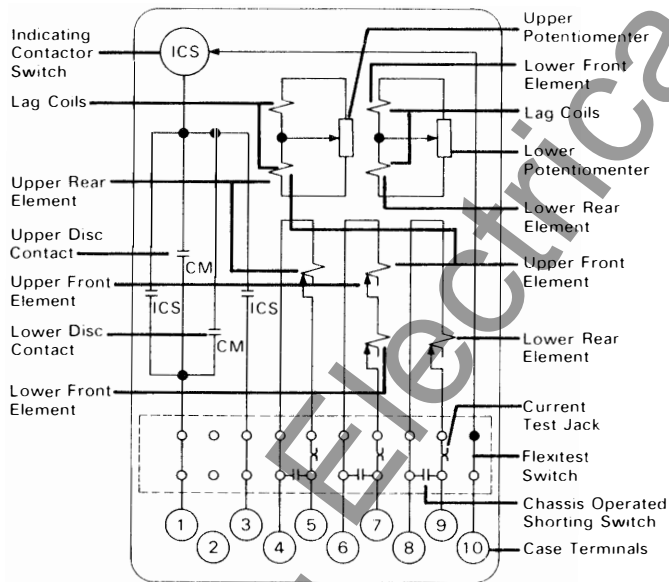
Indicating Contactor Switch

ICS

Lag Coils

Upper Rear Element

Upper Disc Contact

CM

Upper Front Element

ICS

ICS

Lower Disc Contact

CM

Lower Front Element

Upper Potentiometer

Lower Front Element

Lag Coils

Lower Potentiomenter

Lower Rear Element

Upper Front Element

Lower Rear Element

Current Test Jack

Flexitest Switch

Chassis Operated Shorting Switch

Case Terminals

1 2 3 4 5 6 7 8 9 10

Electrical